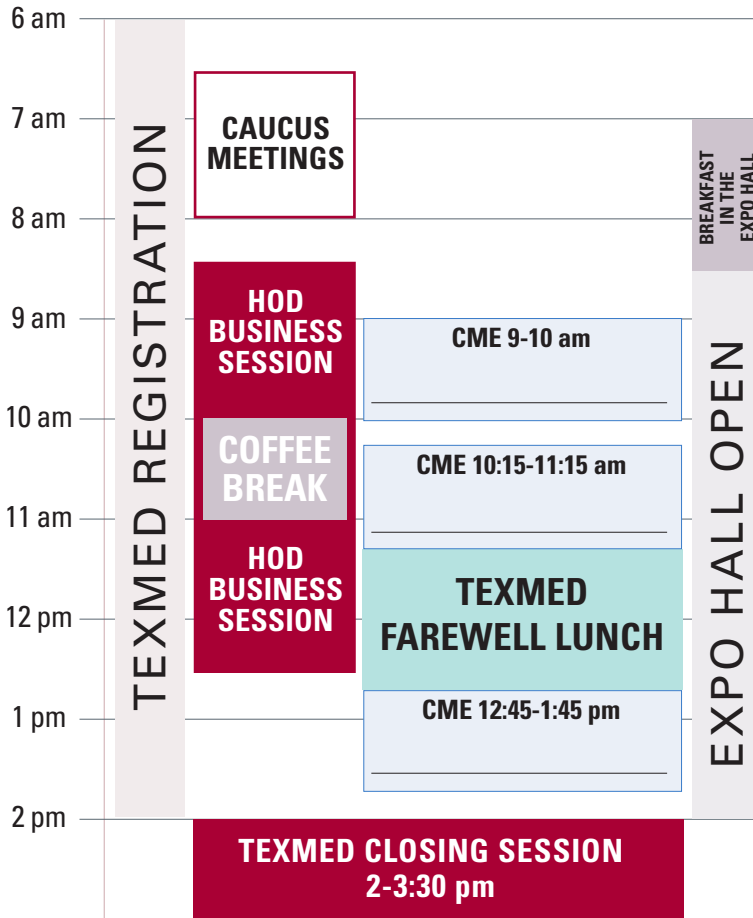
6 am
7 am
8 am
9 am
10 am
11 am
12 pm
1 pm
2 pm

TEXMED REGISTRATION

CAUCUS MEETINGS

HOD BUSINESS SESSION

COFFEE BREAK

HOD BUSINESS SESSION

CME 9-10 am

CME 10:15-11:15 am

TEXMED FAREWELL LUNCH

CME 12:45-1:45 pm

BREAKFAST IN THE EXPO HALL

EXPO HALL OPEN

TEXMED CLOSING SESSION 2-3:30 pm